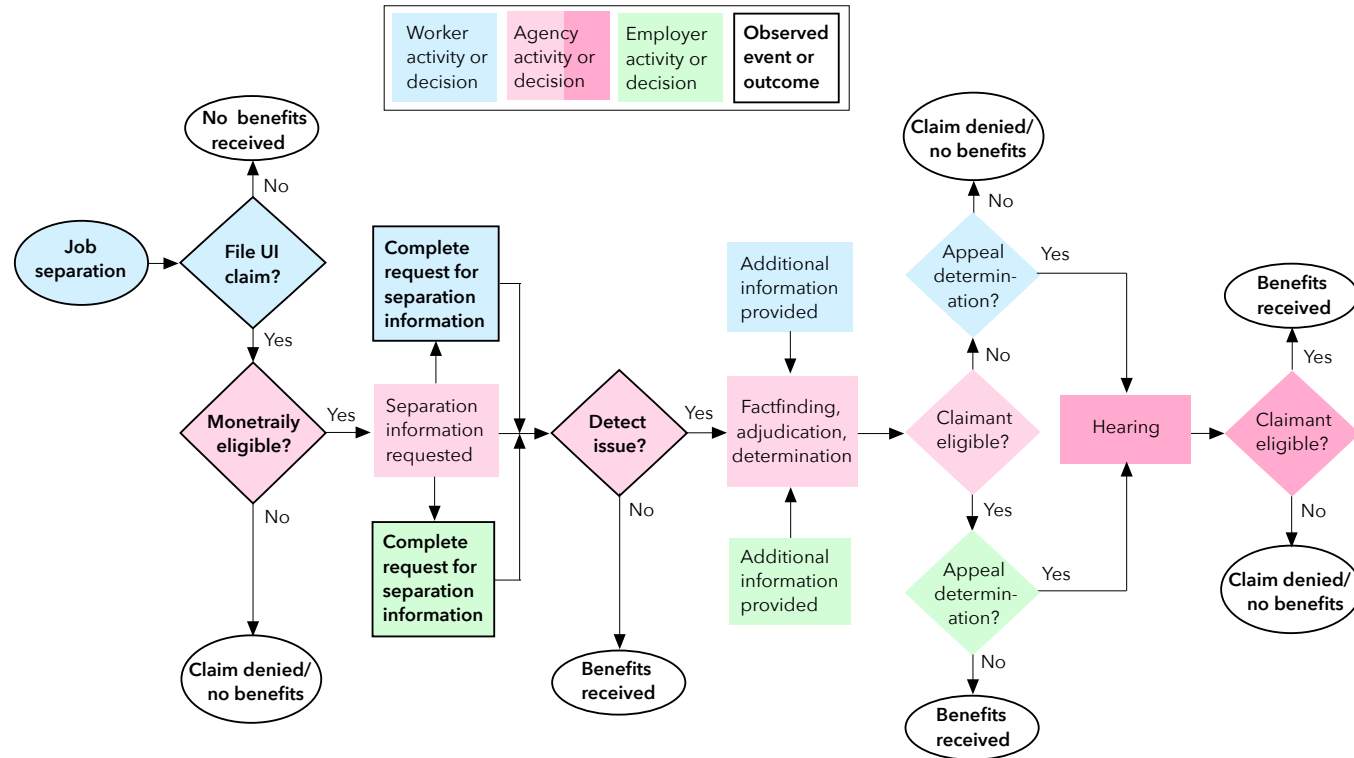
Worker activity or decision

Agency activity or decision

Employer activity or decision

Observed event or outcome

Job separation

File UI claim?

No

No benefits received

Yes

Monetraily eligible?

No

Claim denied/ no benefits

Yes

Separation information requested

Complete request for separation information

Complete request for separation information

Detect issue?

No

Benefits received

Yes

Additional information provided

Factfinding, adjudication, determination

Additional information provided

Claimant eligible?

No

Appeal determin-ation?

No

Claim denied/ no benefits

Yes

Yes

Appeal determin-ation?

No

Benefits received

Yes

Hearing

Claimant eligible?

Yes

Benefits received

No

Claim denied/ no benefits